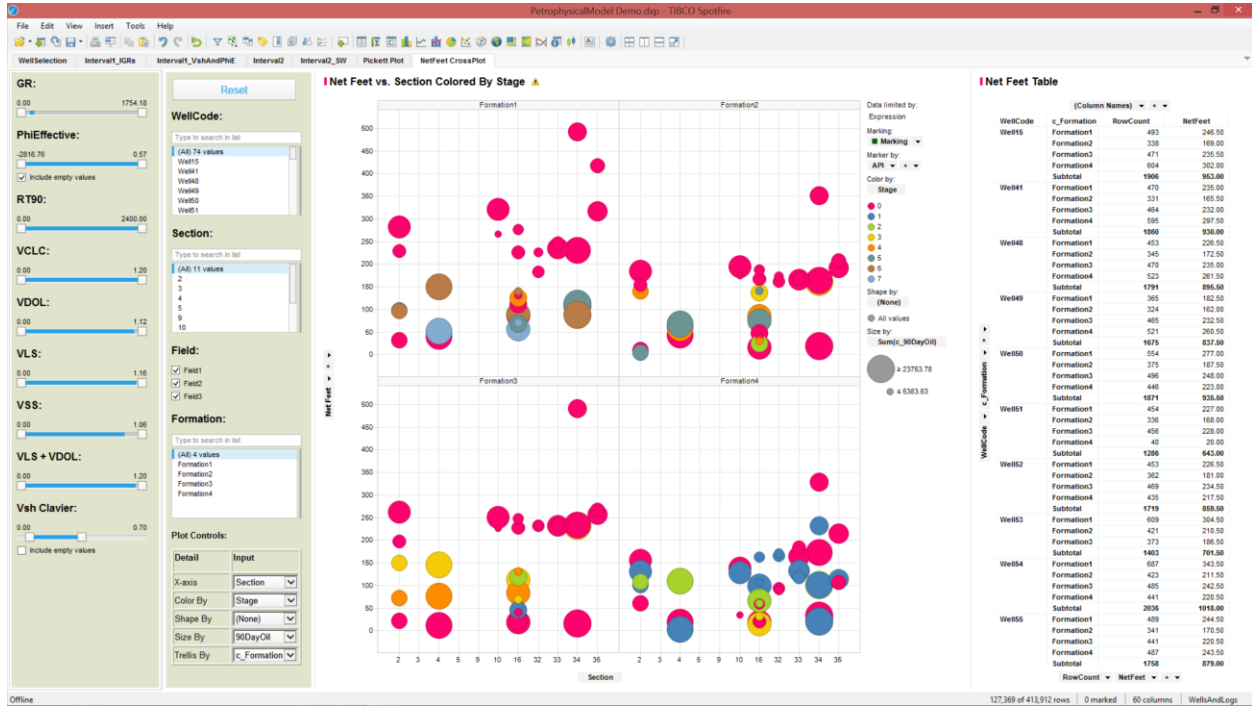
PetrophysicalModel Demo.dxp - TIBCO Spotfire

File Edit View Insert Tools Help

WellSelection | Interval1_IGRs | Interval1_VshAndPhiE | Interval2 | Interval2_SW | Pickett Plot | NetFeet CrossPlot

GR:
0.00 1754.18

PhiEffective:
-2816.76 0.57
Include empty values

RT90:
0.00 2400.00

VCLC:
0.00 1.20

VDOL:
0.00 1.12

VLS:
0.00 1.16

VSS:
0.00 1.06

VLS + VDOL:
0.00 1.20

Vsh Clavier:
0.00 0.70
Include empty values

Reset

WellCode:
Type to search in list
(All) 74 values
Well15
Well41
Well48
Well49
Well50
Well51

Section:
Type to search in list
(All) 11 values
2
3
4
5
9
10

Field:
Field1
Field2
Field3

Formation:
Type to search in list
(All) 4 values
Formation1
Formation2
Formation3
Formation4

Plot Controls:

| Detail | Input |
|---|---|
| X-axis | Section |
| Color By | Stage |
| Shape By | (None) |
| Size By | 90DayOil |
| Trellis By | c_Formation |

Net Feet vs. Section Colored By Stage

Formation1 | Formation2 | Formation3 | Formation4

Net Feet

500 450 400 350 300 250 200 150 100 50 0

2 3 4 5 9 10 16 32 33 34 35 2 3 4 5 9 10 16 32 33 34 35

Section

Data limited by:
Expression
Marking:
Marking
Marker by:
API
Color by:
Stage
0
1
2
3
4
5
6
7
Shape by:
(None)
All values
Size by:
Sum(c_90DayOil)
≥ 23753.78
≤ 6383.63

Net Feet Table

(Column Names)

| WellCode | c_Formation | RowCount | NetFeet |
|---|---|---|---|
| Well15 | Formation1 | 493 | 246.50 |
| | Formation2 | 338 | 169.00 |
| | Formation3 | 471 | 235.50 |
| | Formation4 | 604 | 302.00 |
| | Subtotal | 1906 | 953.00 |
| Well41 | Formation1 | 470 | 235.00 |
| | Formation2 | 331 | 165.50 |
| | Formation3 | 464 | 232.00 |
| | Formation4 | 595 | 297.50 |
| | Subtotal | 1860 | 930.00 |
| Well48 | Formation1 | 453 | 226.50 |
| | Formation2 | 345 | 172.50 |
| | Formation3 | 470 | 235.00 |
| | Formation4 | 523 | 261.50 |
| | Subtotal | 1791 | 895.50 |
| Well49 | Formation1 | 365 | 182.50 |
| | Formation2 | 324 | 162.00 |
| | Formation3 | 465 | 232.50 |
| | Formation4 | 521 | 260.50 |
| | Subtotal | 1675 | 837.50 |
| Well50 | Formation1 | 554 | 277.00 |
| | Formation2 | 375 | 187.50 |
| | Formation3 | 496 | 248.00 |
| | Formation4 | 446 | 223.00 |
| | Subtotal | 1871 | 935.50 |
| Well51 | Formation1 | 454 | 227.00 |
| | Formation2 | 336 | 168.00 |
| | Formation3 | 456 | 228.00 |
| | Formation4 | 40 | 20.00 |
| | Subtotal | 1286 | 643.00 |
| Well52 | Formation1 | 453 | 226.50 |
| | Formation2 | 362 | 181.00 |
| | Formation3 | 469 | 234.50 |
| | Formation4 | 435 | 217.50 |
| | Subtotal | 1719 | 859.50 |
| Well53 | Formation1 | 609 | 304.50 |
| | Formation2 | 421 | 210.50 |
| | Formation3 | 373 | 186.50 |
| | Subtotal | 1403 | 701.50 |
| Well54 | Formation1 | 687 | 343.50 |
| | Formation2 | 423 | 211.50 |
| | Formation3 | 485 | 242.50 |
| | Formation4 | 441 | 220.50 |
| | Subtotal | 2036 | 1018.00 |
| Well55 | Formation1 | 489 | 244.50 |
| | Formation2 | 341 | 170.50 |
| | Formation3 | 441 | 220.50 |
| | Formation4 | 487 | 243.50 |
| | Subtotal | 1758 | 879.00 |

RowCount | NetFeet

WellCode c_Formation

Offline | 127,369 of 413,912 rows | 0 marked | 60 columns | WellsAndLogs